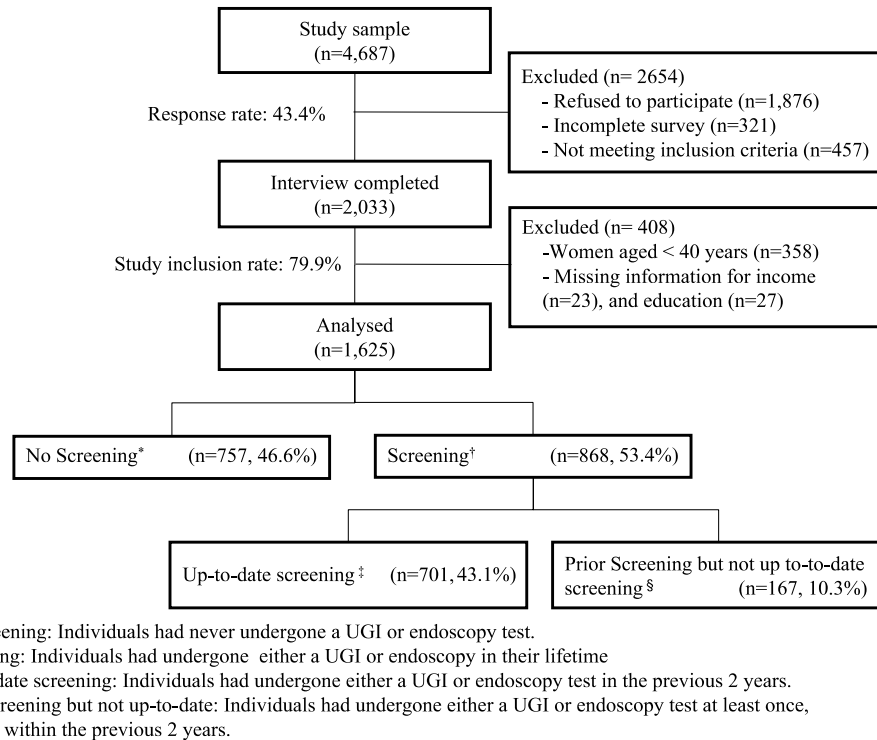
Study sample
(n=4,687)

Excluded (n= 2654)
- Refused to participate (n=1,876)
- Incomplete survey (n=321)
- Not meeting inclusion criteria (n=457)

Response rate: 43.4%

Interview completed
(n=2,033)

Excluded (n= 408)
-Women aged < 40 years (n=358)
- Missing information for income (n=23), and education (n=27)

Study inclusion rate: 79.9%

Analysed
(n=1,625)

No Screening* (n=757, 46.6%)

Screening† (n=868, 53.4%)

Up-to-date screening ‡ (n=701, 43.1%)

Prior Screening but not up to-to-date screening § (n=167, 10.3%)

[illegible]ening: Individuals had never undergone a UGI or endoscopy test.
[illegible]ng: Individuals had undergone either a UGI or endoscopy in their lifetime
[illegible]date screening: Individuals had undergone either a UGI or endoscopy test in the previous 2 years.
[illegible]reening but not up-to-date: Individuals had undergone either a UGI or endoscopy test at least once, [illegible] within the previous 2 years.